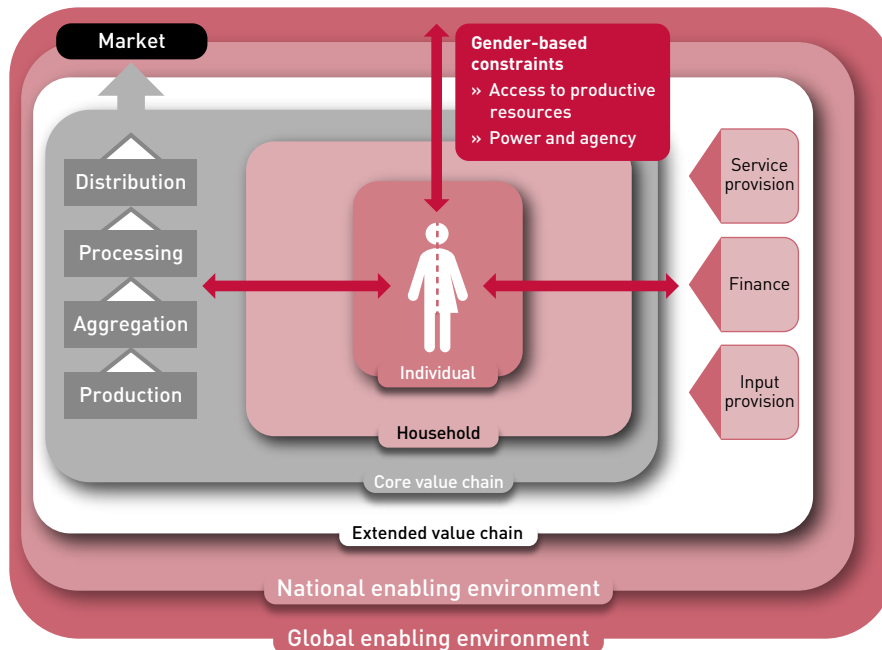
Market

Gender-based constraints
» Access to productive resources
» Power and agency

Distribution

Processing

Aggregation

Production

Individual

Household

Core value chain

Service provision

Finance

Input provision

Extended value chain

National enabling environment

Global enabling environment